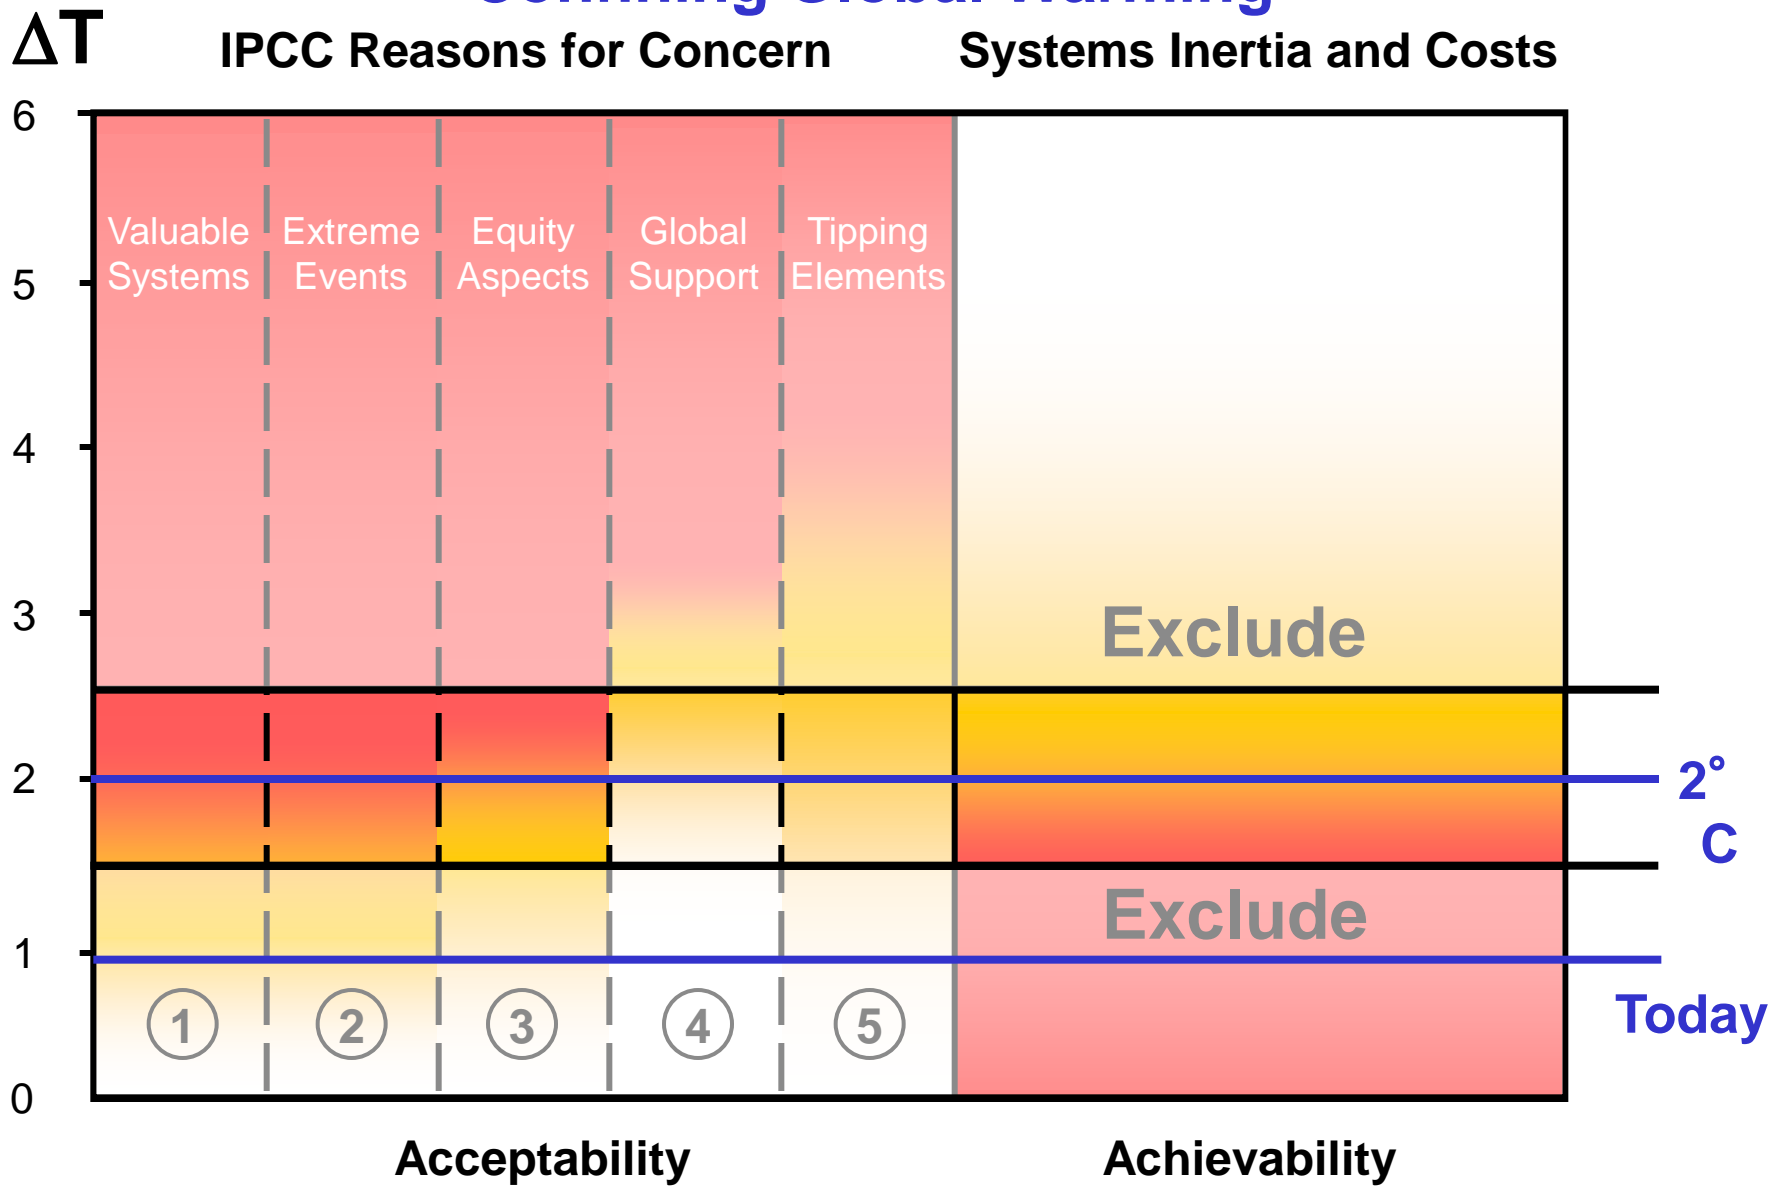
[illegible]

$\Delta T$

IPCC Reasons for Concern

Systems Inertia and Costs

6
5
4
3
2
1
0

Valuable Systems

Extreme Events

Equity Aspects

Global Support

Tipping Elements

Exclude

2° C

Exclude

Today

1
2
3
4
5

Acceptability

Achievability